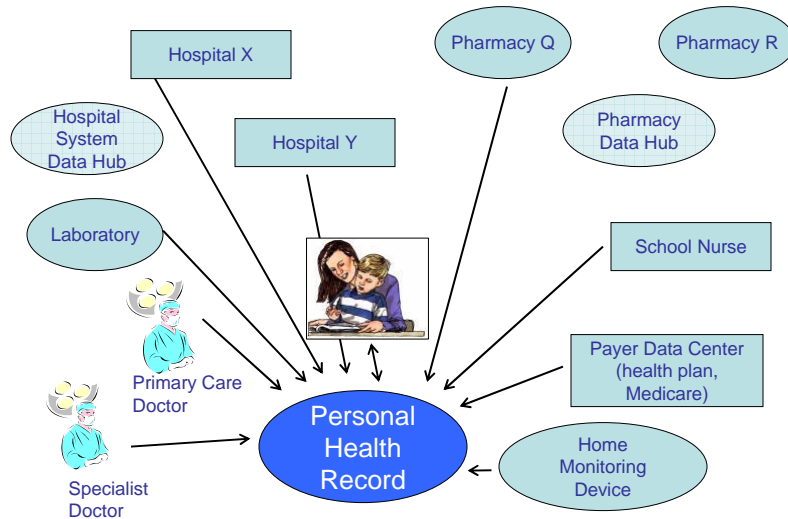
Hospital X

Pharmacy Q

Pharmacy R

Hospital System Data Hub

Hospital Y

Pharmacy Data Hub

Laboratory

School Nurse

Primary Care Doctor

Payer Data Center (health plan, Medicare)

Personal Health Record

Home Monitoring Device

Specialist Doctor